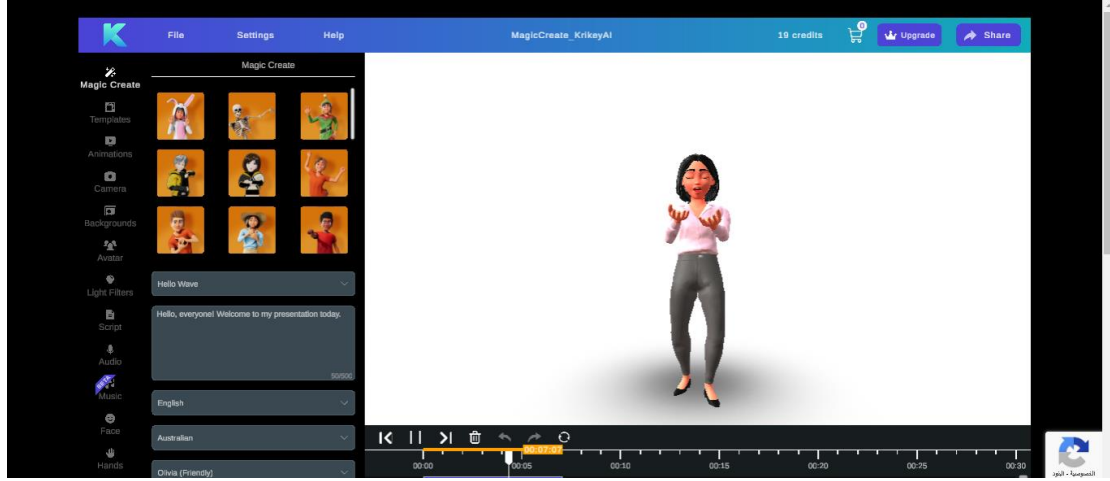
File Settings Help MagicCreate_KrikeyAI 19 credits 0 Upgrade Share

Magic Create
Templates
Animations
Camera
Backgrounds
Avatar
Light Filters
Script
Audio
Music
Face
Hands

Magic Create

Hello Wave

Hello, everyone! Welcome to my presentation today.

50/500

English

Australian

Olivia (Friendly)

00:07:07

00:00 00:05 00:10 00:15 00:20 00:25 00:30

الخصوصية - البنود